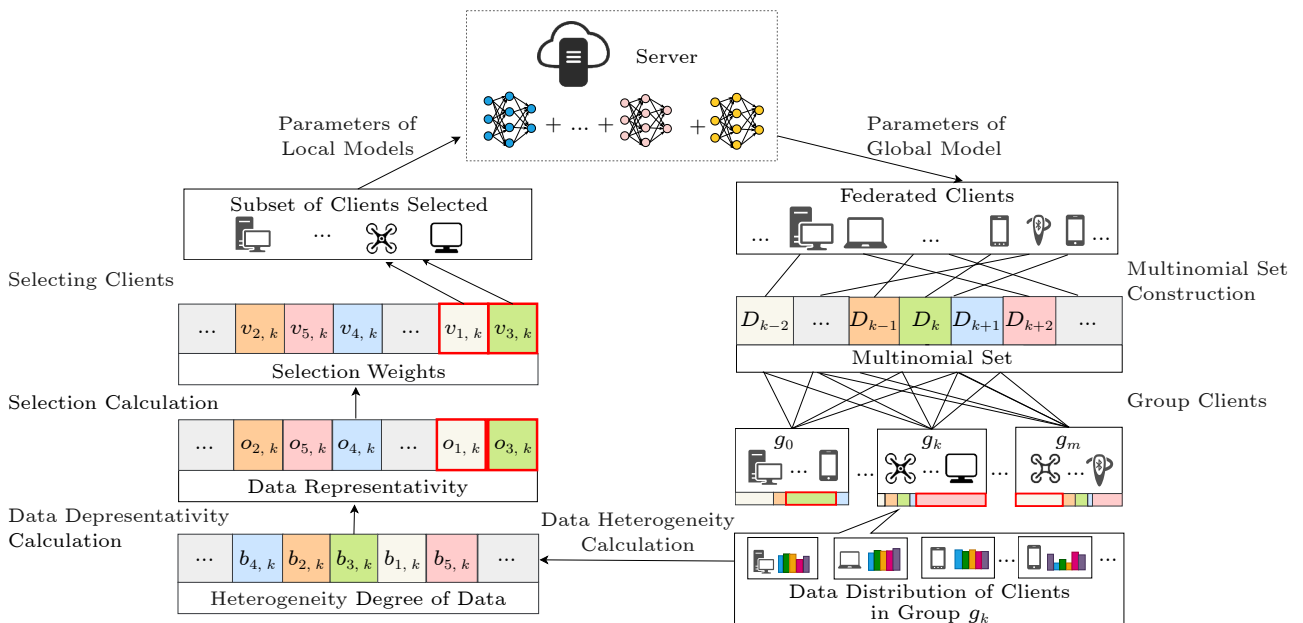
Server

+ ... + +

Parameters of Local Models

Parameters of Global Model

Subset of Clients Selected

...

Federated Clients

... ... ...

Selecting Clients

Multinomial Set Construction

| ... | $v_{2,\,k}$ | $v_{5,\,k}$ | $v_{4,\,k}$ | ... | $v_{1,\,k}$ | $v_{3,\,k}$ |
|---|---|---|---|---|---|---|

Selection Weights

| $D_{k-2}$ | ... | $D_{k-1}$ | $D_k$ | $D_{k+1}$ | $D_{k+2}$ | ... |
|---|---|---|---|---|---|---|

Multinomial Set

Selection Calculation

Group Clients

| ... | $o_{2,\,k}$ | $o_{5,\,k}$ | $o_{4,\,k}$ | ... | $o_{1,\,k}$ | $o_{3,\,k}$ |
|---|---|---|---|---|---|---|

Data Representativity

$g_0$ ... ... $g_k$ ... ... $g_m$ ...

Data Depresentativity Calculation

Data Heterogeneity Calculation

| ... | $b_{4,\,k}$ | $b_{2,\,k}$ | $b_{3,\,k}$ | $b_{1,\,k}$ | $b_{5,\,k}$ | ... |
|---|---|---|---|---|---|---|

Heterogeneity Degree of Data

... ...

Data Distribution of Clients in Group $g_k$